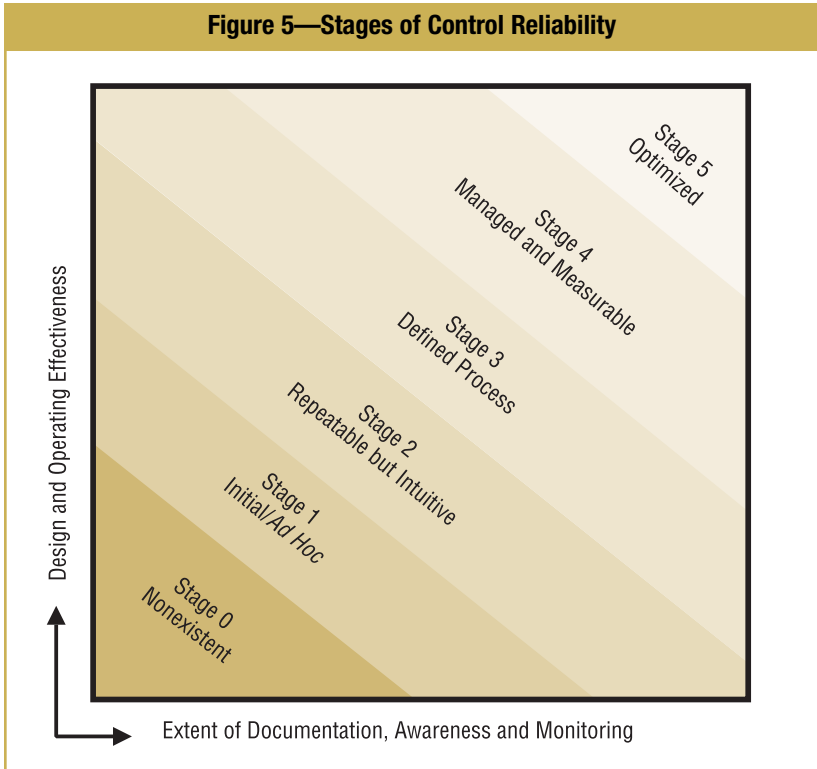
Figure 5—Stages of Control Reliability

Stage 5
Optimized

Stage 4
Managed and Measurable

Stage 3
Defined Process

Stage 2
Repeatable but Intuitive

Stage 1
Initial/Ad Hoc

Stage 0
Nonexistent

Design and Operating Effectiveness

Extent of Documentation, Awareness and Monitoring